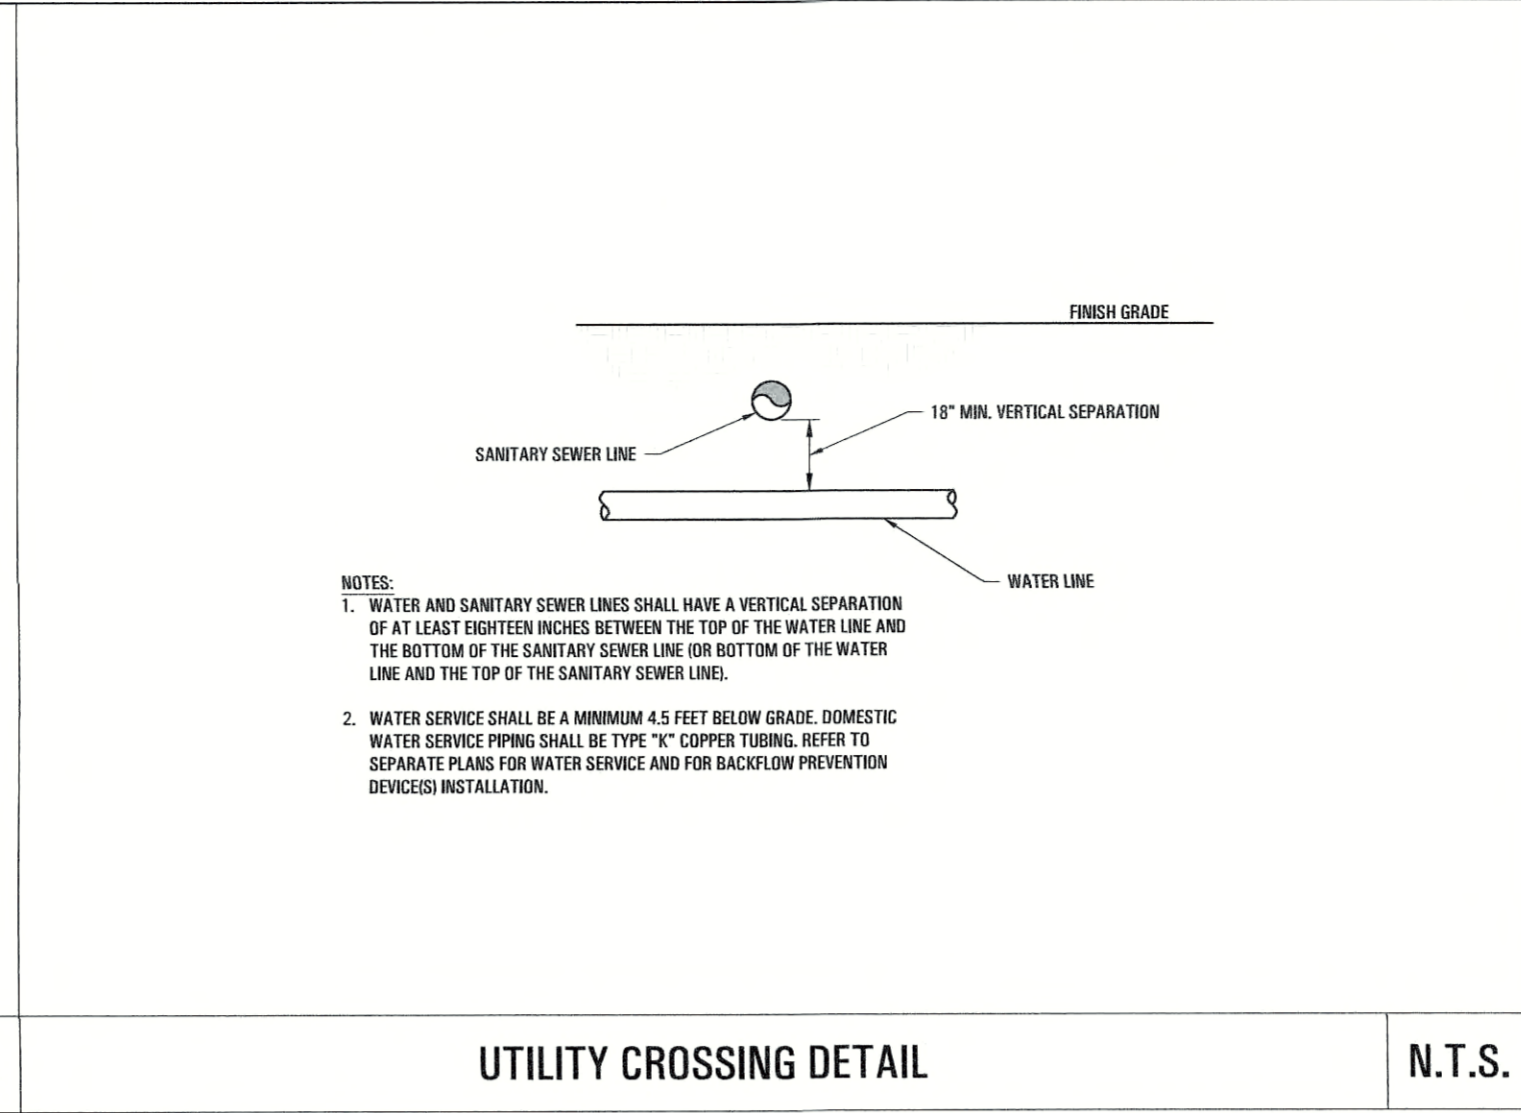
FINISH GRADE

18" MIN. VERTICAL SEPARATION

SANITARY SEWER LINE

WATER LINE

NOTES:
1. WATER AND SANITARY SEWER LINES SHALL HAVE A VERTICAL SEPARATION OF AT LEAST EIGHTEEN INCHES BETWEEN THE TOP OF THE WATER LINE AND THE BOTTOM OF THE SANITARY SEWER LINE (OR BOTTOM OF THE WATER LINE AND THE TOP OF THE SANITARY SEWER LINE).

2. WATER SERVICE SHALL BE A MINIMUM 4.5 FEET BELOW GRADE. DOMESTIC WATER SERVICE PIPING SHALL BE TYPE "K" COPPER TUBING. REFER TO SEPARATE PLANS FOR WATER SERVICE AND FOR BACKFLOW PREVENTION DEVICE(S) INSTALLATION.

UTILITY CROSSING DETAIL

N.T.S.